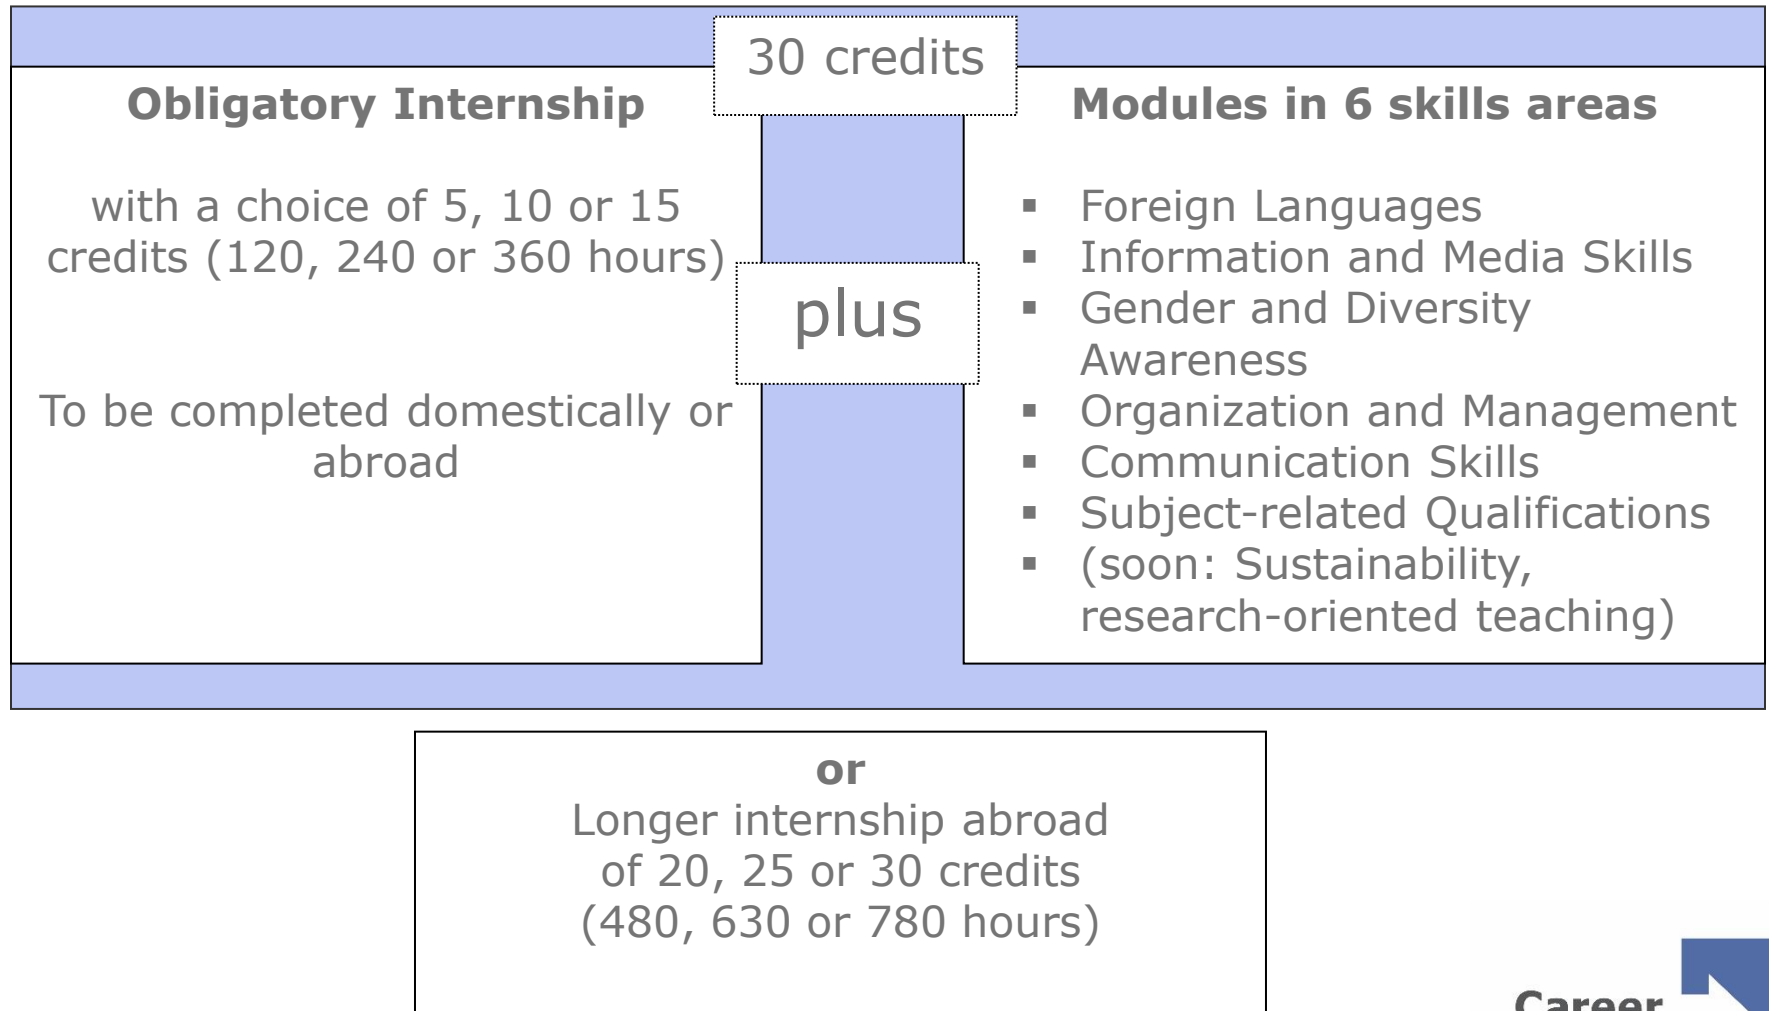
30 credits

Obligatory Internship

with a choice of 5, 10 or 15 credits (120, 240 or 360 hours)

To be completed domestically or abroad

plus

Modules in 6 skills areas

- Foreign Languages
- Information and Media Skills
- Gender and Diversity Awareness
- Organization and Management
- Communication Skills
- Subject-related Qualifications
- (soon: Sustainability, research-oriented teaching)

or
Longer internship abroad of 20, 25 or 30 credits (480, 630 or 780 hours)

Career